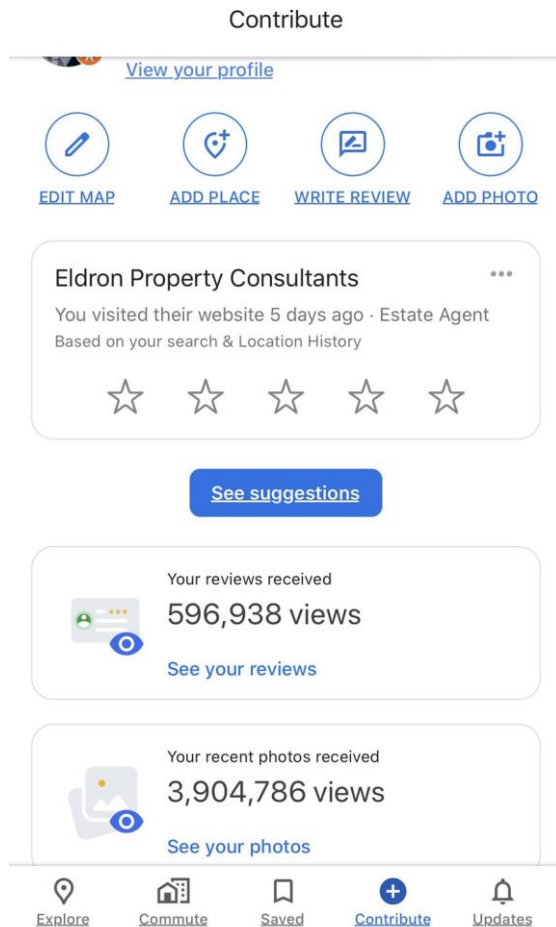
Contribute

View your profile

EDIT MAP
ADD PLACE
WRITE REVIEW
ADD PHOTO

Eldron Property Consultants
You visited their website 5 days ago · Estate Agent
Based on your search & Location History

See suggestions

Your reviews received
596,938 views
See your reviews

Your recent photos received
3,904,786 views
See your photos

Explore
Commute
Saved
Contribute
Updates